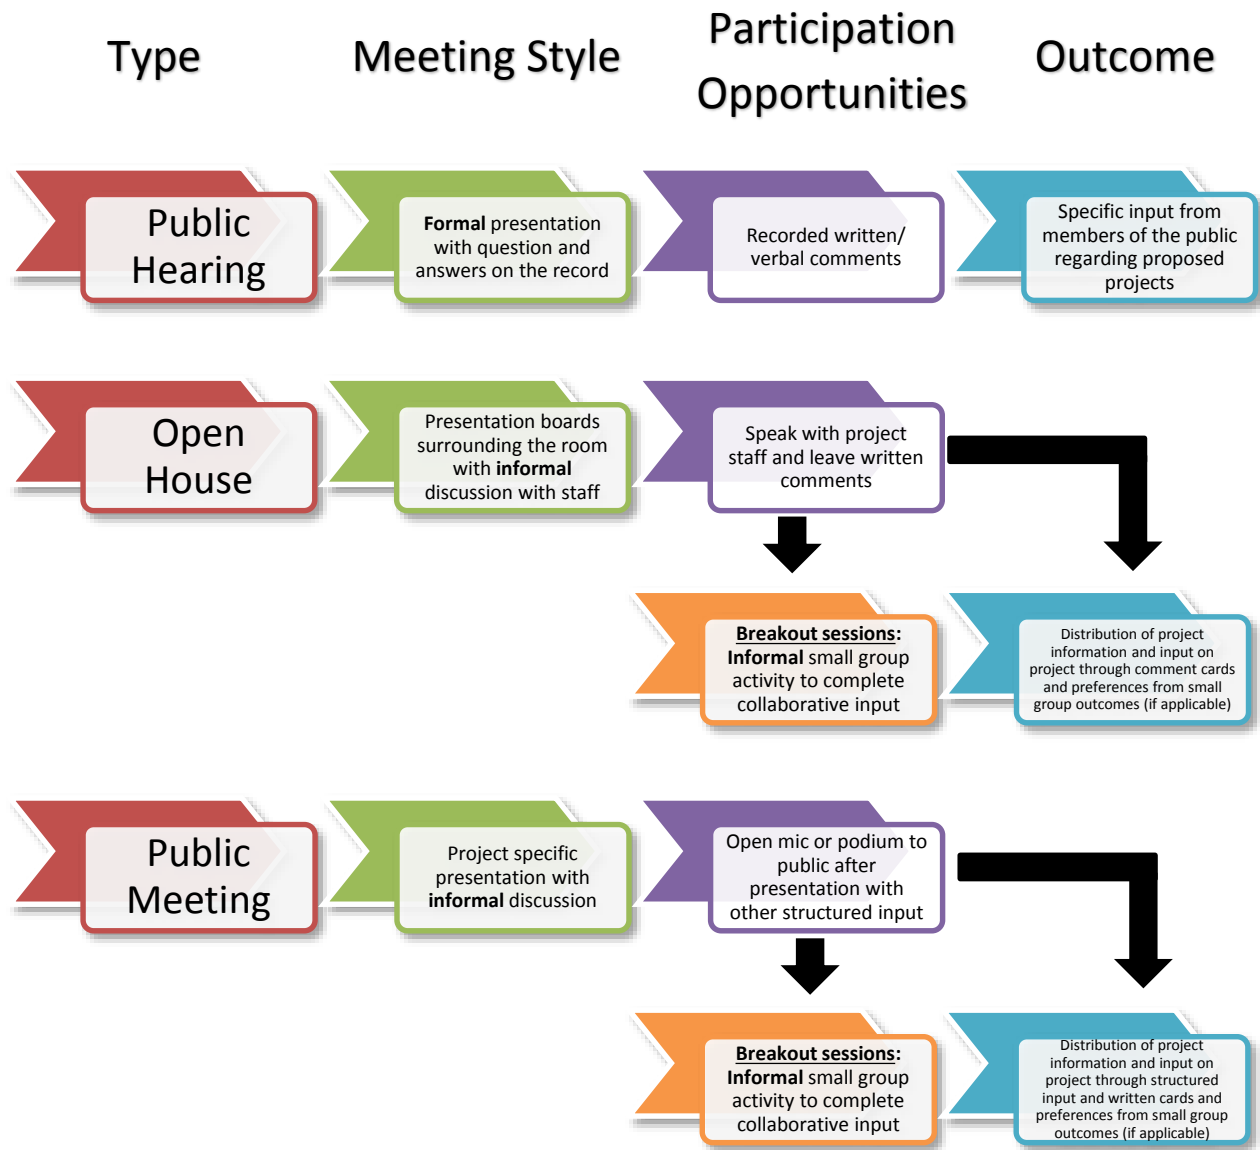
Type

Meeting Style

Participation Opportunities

Outcome

Public Hearing

**Formal** presentation with question and answers on the record

Recorded written/ verbal comments

Specific input from members of the public regarding proposed projects

Open House

Presentation boards surrounding the room with **informal** discussion with staff

Speak with project staff and leave written comments

**Breakout sessions: Informal** small group activity to complete collaborative input

Distribution of project information and input on project through comment cards and preferences from small group outcomes (if applicable)

Public Meeting

Project specific presentation with **informal** discussion

Open mic or podium to public after presentation with other structured input

**Breakout sessions: Informal** small group activity to complete collaborative input

Distribution of project information and input on project through structured input and written cards and preferences from small group outcomes (if applicable)